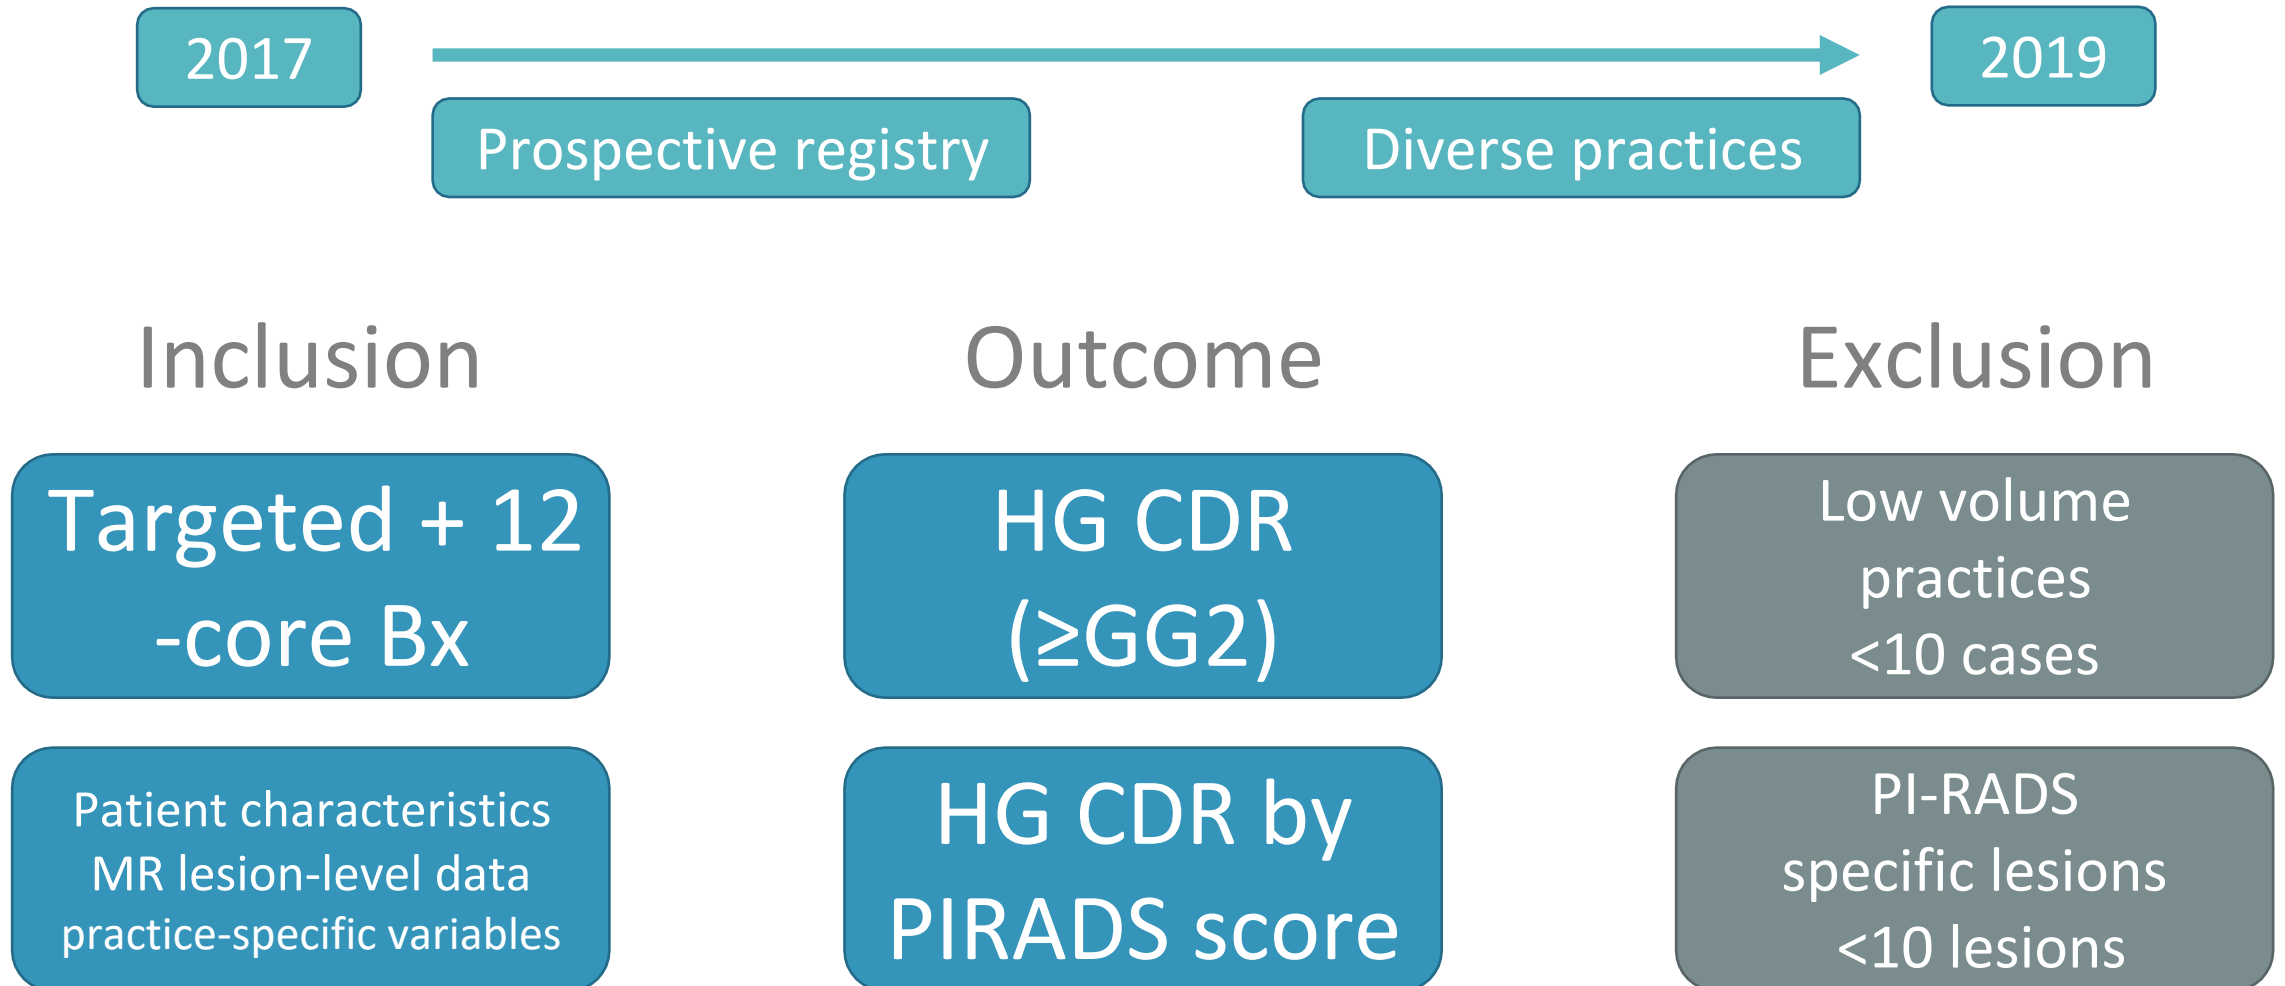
2017

2019

Prospective registry

Diverse practices

Inclusion

Targeted + 12 -core Bx

Patient characteristics
MR lesion-level data
practice-specific variables

Outcome

HG CDR ($\geq$GG2)

HG CDR by PIRADS score

Exclusion

Low volume practices <10 cases

PI-RADS specific lesions <10 lesions